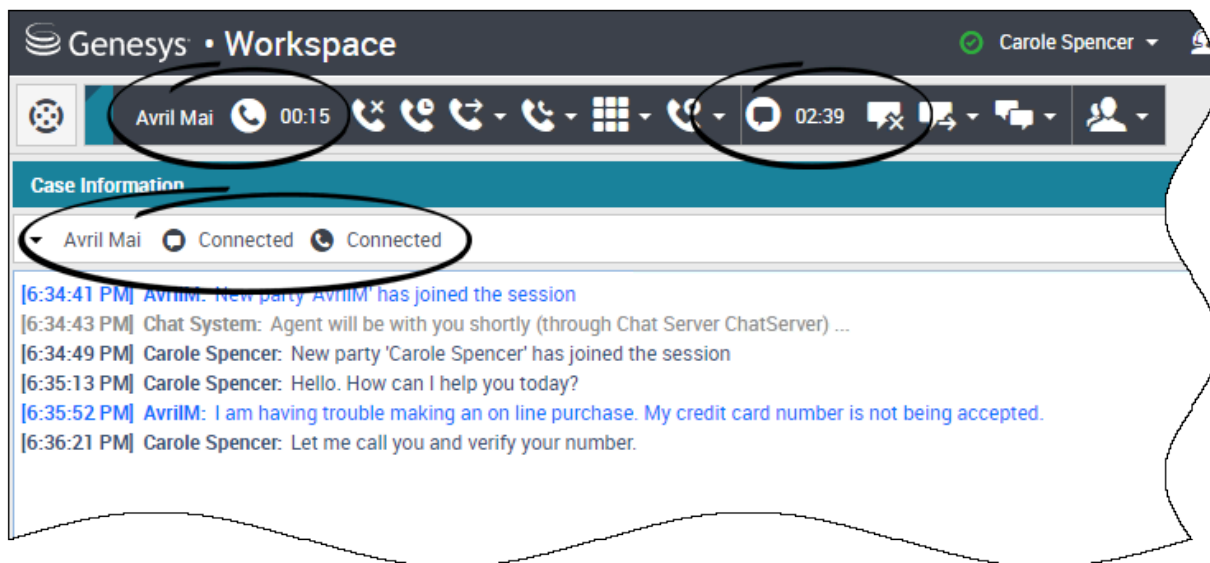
Genesys • Workspace

Carole Spencer

Avril Mai 00:15

02:39

Case Information

Avril Mai Connected Connected

[6:34:41 PM] AvrilM: New party 'AvrilM' has joined the session
[6:34:43 PM] Chat System: Agent will be with you shortly (through Chat Server ChatServer) ...
[6:34:49 PM] Carole Spencer: New party 'Carole Spencer' has joined the session
[6:35:13 PM] Carole Spencer: Hello. How can I help you today?
[6:35:52 PM] AvrilM: I am having trouble making an on line purchase. My credit card number is not being accepted.
[6:36:21 PM] Carole Spencer: Let me call you and verify your number.